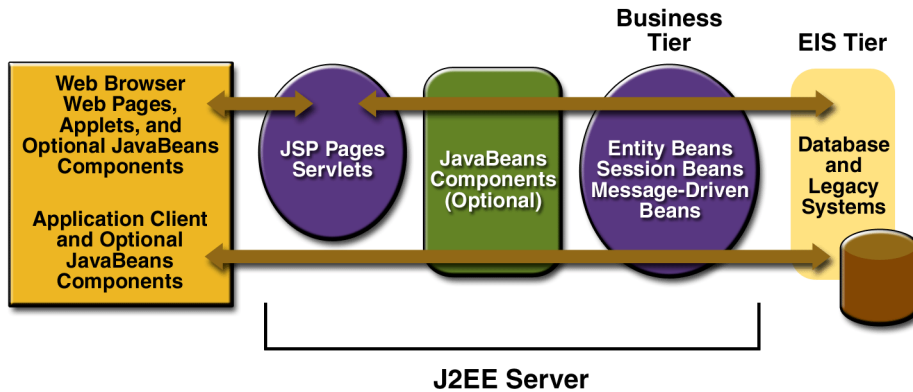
Business Tier

EIS Tier

Web Browser
Web Pages,
Applets, and
Optional JavaBeans
Components

Application Client
and Optional
JavaBeans
Components

JSP Pages
Servlets

JavaBeans
Components
(Optional)

Entity Beans
Session Beans
Message-Driven
Beans

Database
and
Legacy
Systems

J2EE Server